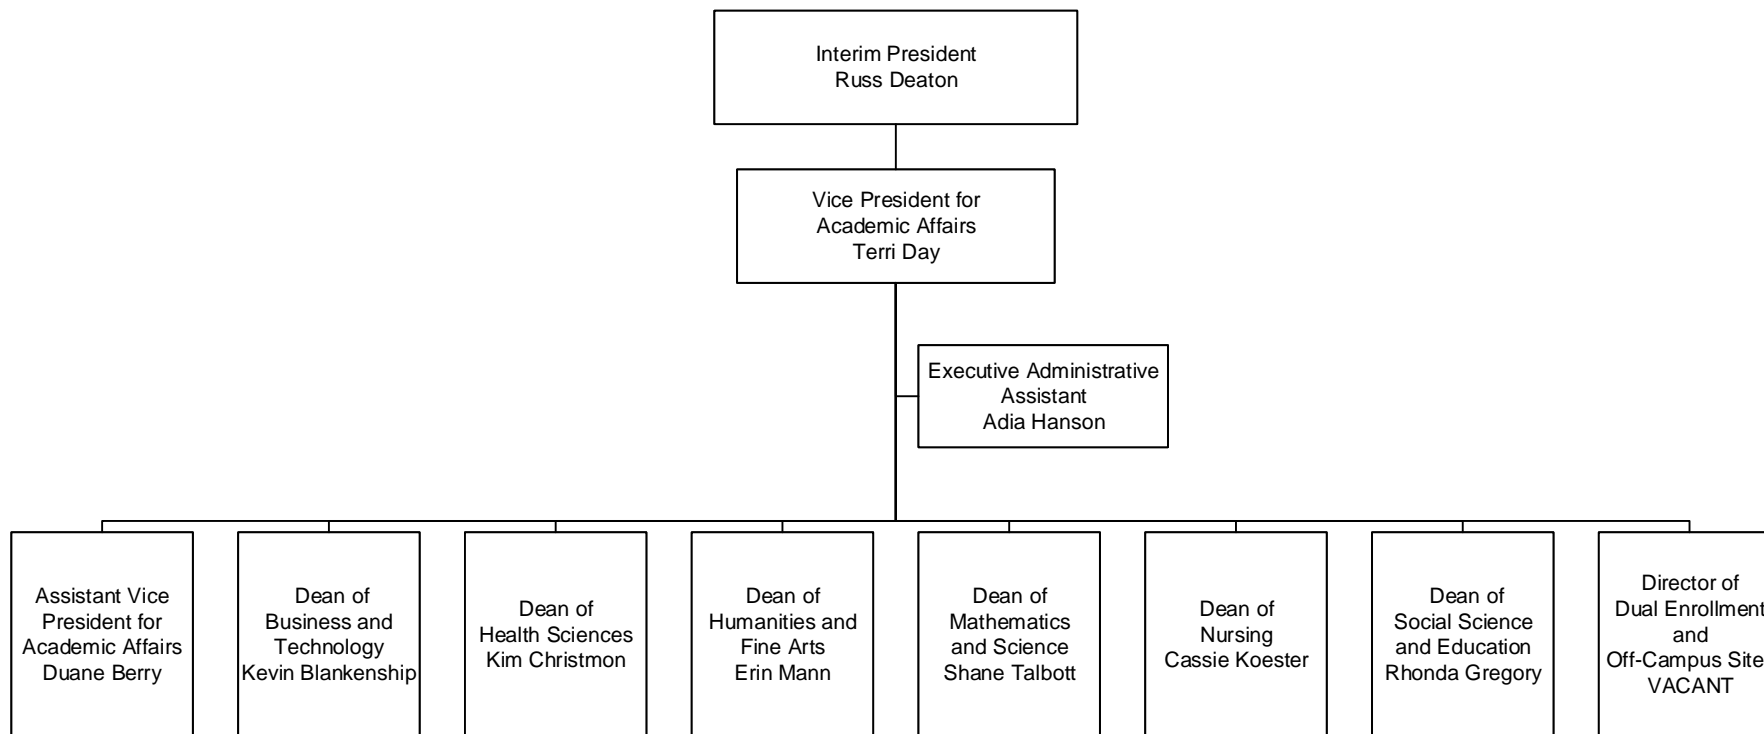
Interim President
Russ Deaton

Vice President for
Academic Affairs
Terri Day

Executive Administrative
Assistant
Adia Hanson

Assistant Vice
President for
Academic Affairs
Duane Berry

Dean of
Business and
Technology
Kevin Blankenship

Dean of
Health Sciences
Kim Christmon

Dean of
Humanities and
Fine Arts
Erin Mann

Dean of
Mathematics
and Science
Shane Talbott

Dean of
Nursing
Cassie Koester

Dean of
Social Science
and Education
Rhonda Gregory

Director of
Dual Enrollment
and
Off-Campus Sites
VACANT